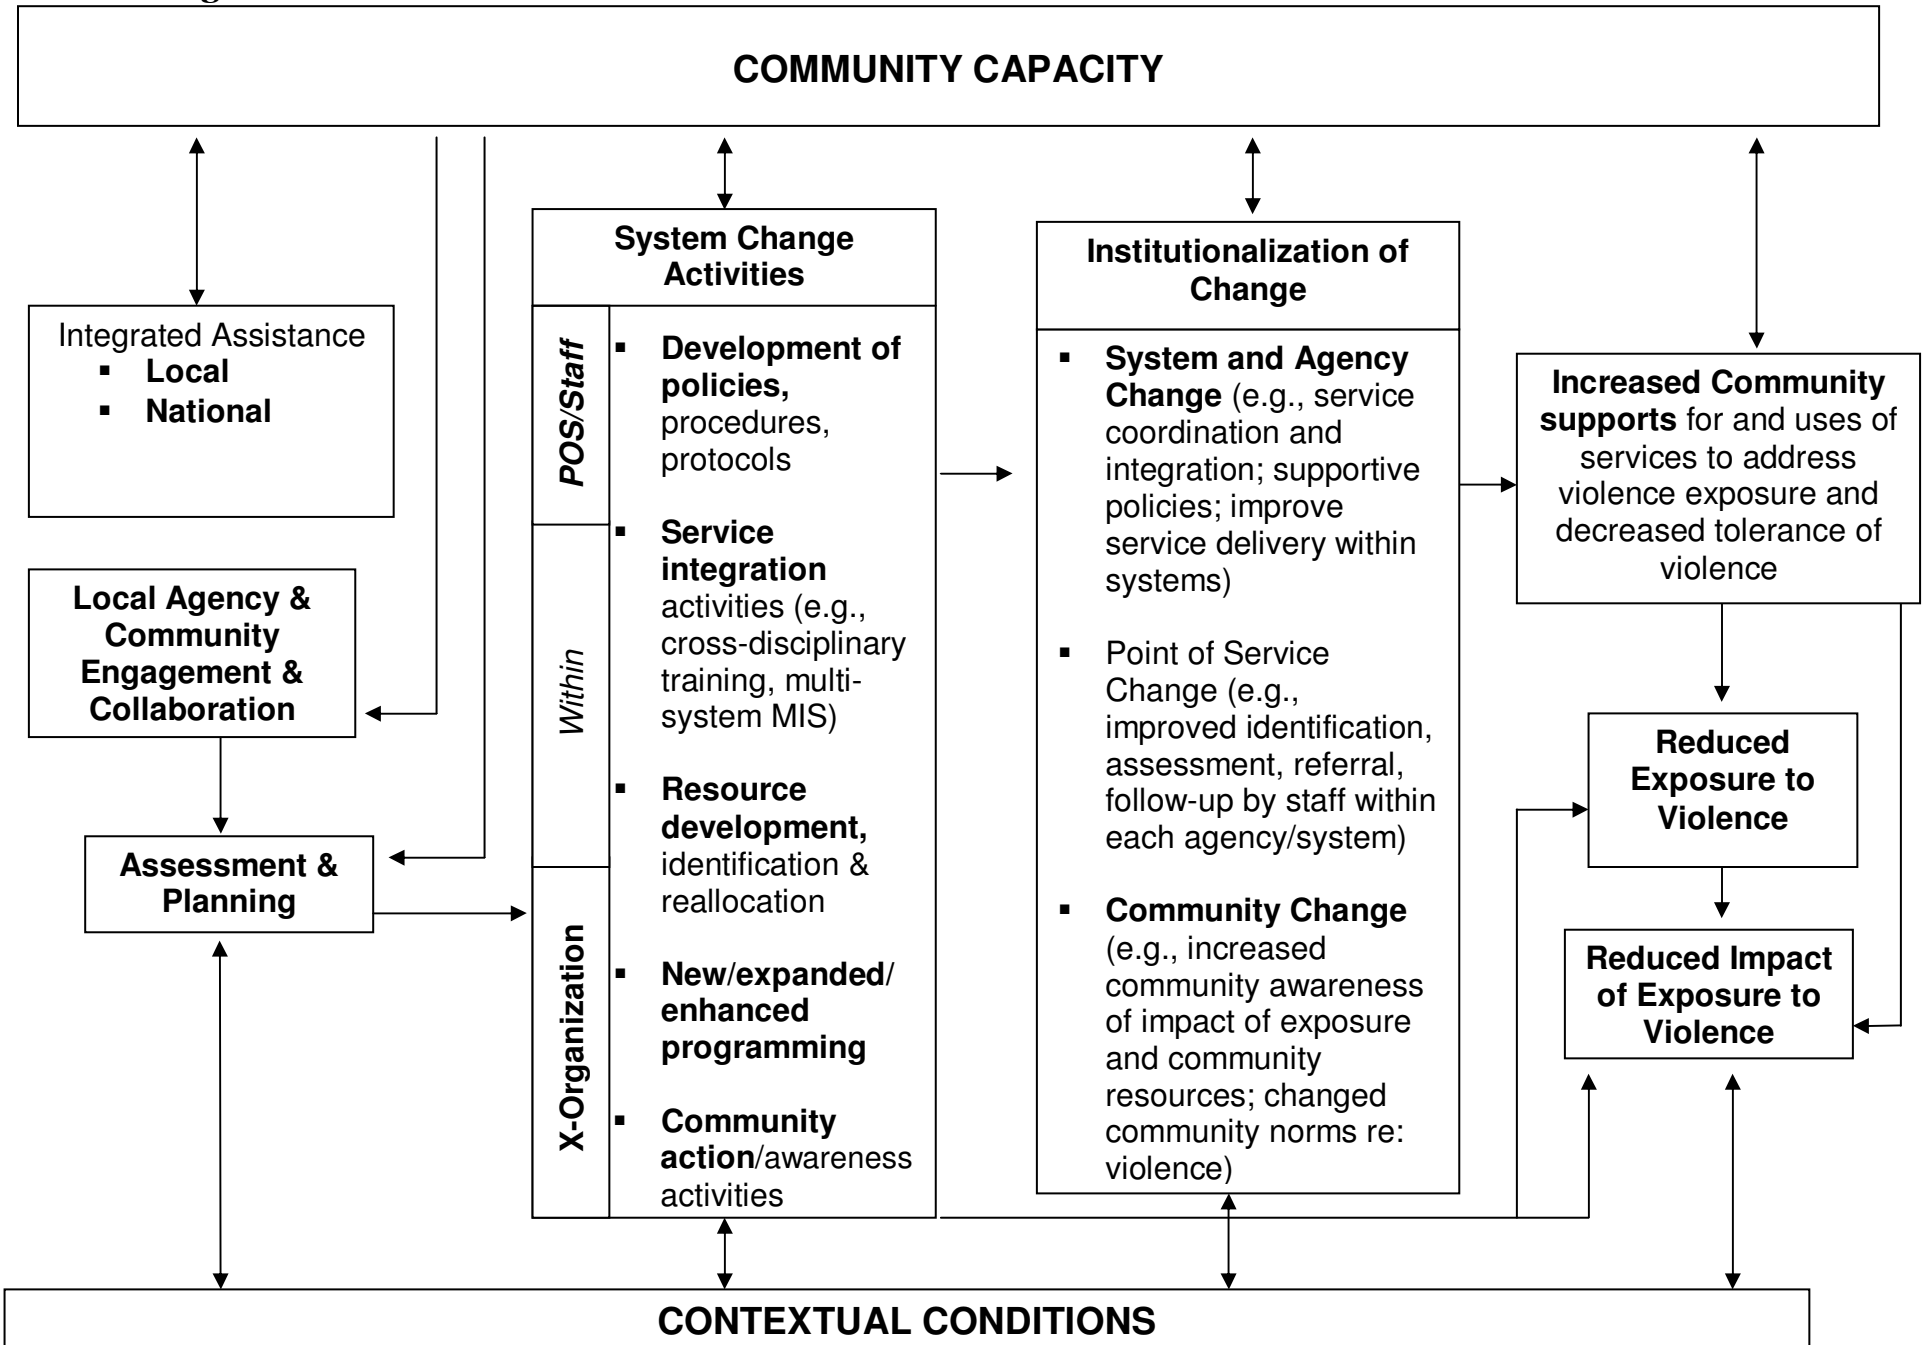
COMMUNITY CAPACITY

Integrated Assistance
- Local
- National

Local Agency & Community Engagement & Collaboration

Assessment & Planning

System Change Activities

POS/Staff

Within

X-Organization

- Development of policies, procedures, protocols
- Service integration activities (e.g., cross-disciplinary training, multi-system MIS)
- Resource development, identification & reallocation
- New/expanded/ enhanced programming
- Community action/awareness activities

Institutionalization of Change

- System and Agency Change (e.g., service coordination and integration; supportive policies; improve service delivery within systems)
- Point of Service Change (e.g., improved identification, assessment, referral, follow-up by staff within each agency/system)
- Community Change (e.g., increased community awareness of impact of exposure and community resources; changed community norms re: violence)

Increased Community supports for and uses of services to address violence exposure and decreased tolerance of violence

Reduced Exposure to Violence

Reduced Impact of Exposure to Violence

CONTEXTUAL CONDITIONS